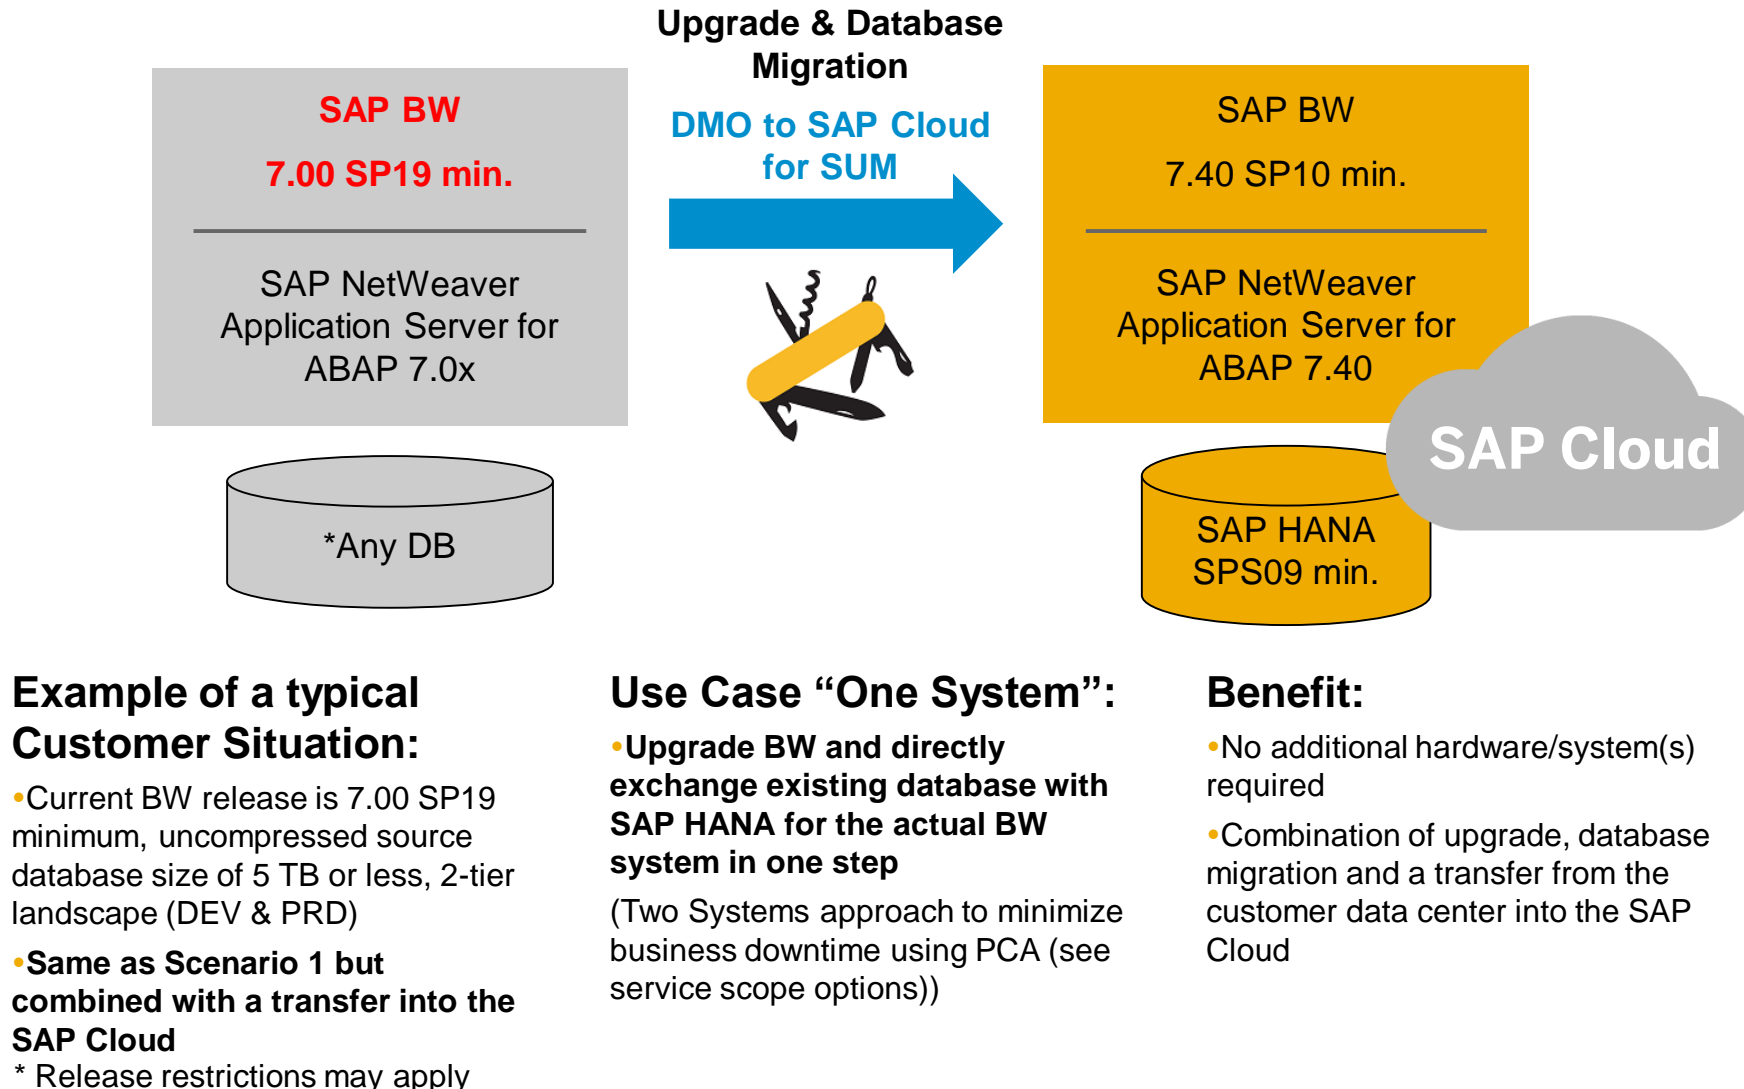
SAP BW

7.00 SP19 min.

SAP NetWeaver Application Server for ABAP 7.0x

*Any DB

Upgrade & Database Migration

DMO to SAP Cloud for SUM

SAP BW

7.40 SP10 min.

SAP NetWeaver Application Server for ABAP 7.40

SAP HANA SPS09 min.

SAP Cloud

Example of a typical Customer Situation:

•Current BW release is 7.00 SP19 minimum, uncompressed source database size of 5 TB or less, 2-tier landscape (DEV & PRD)

•Same as Scenario 1 but combined with a transfer into the SAP Cloud

* Release restrictions may apply

Use Case “One System”:

•Upgrade BW and directly exchange existing database with SAP HANA for the actual BW system in one step

(Two Systems approach to minimize business downtime using PCA (see service scope options))

Benefit:

•No additional hardware/system(s) required

•Combination of upgrade, database migration and a transfer from the customer data center into the SAP Cloud